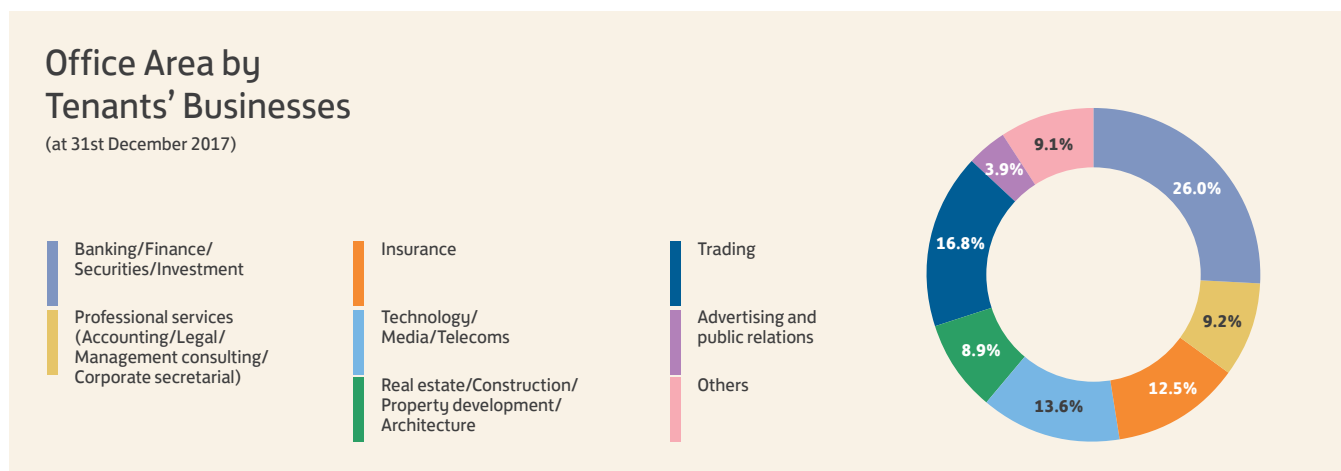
Office Area by Tenants' Businesses
(at 31st December 2017)

Banking/Finance/Securities/Investment

Professional services (Accounting/Legal/Management consulting/Corporate secretarial)

Insurance

Technology/Media/Telecoms

Real estate/Construction/Property development/Architecture

Trading

Advertising and public relations

Others

26.0%
9.2%
12.5%
13.6%
8.9%
16.8%
3.9%
9.1%